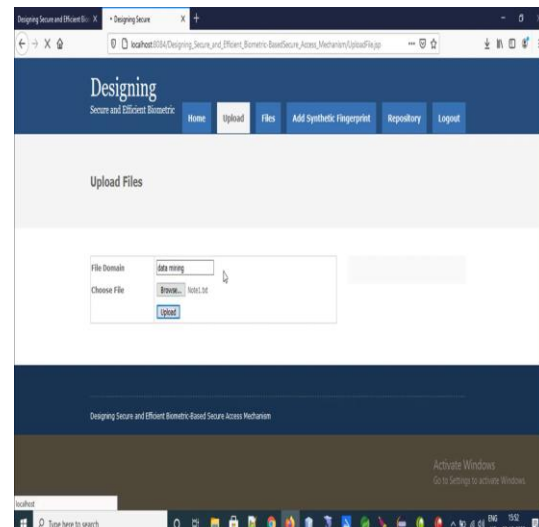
Designing Secure and Efficient Bio ×
• Designing Secure ×
+

localhost:8084/Designing_Secure_and_Efficient_Biometric-BasedSecure_Access_Mechanism/UploadFile.jsp

Designing
Secure and Efficient Biometric

Home
Upload
Files
Add Synthetic Fingerprint
Repository
Logout

Upload Files

File Domain
data mining
Choose File
Browse...
Note1.txt
Upload

Designing Secure and Efficient Biometric-Based Secure Access Mechanism

Activate Windows
Go to Settings to activate Windows.

localhost

Type here to search

ENG
15:52